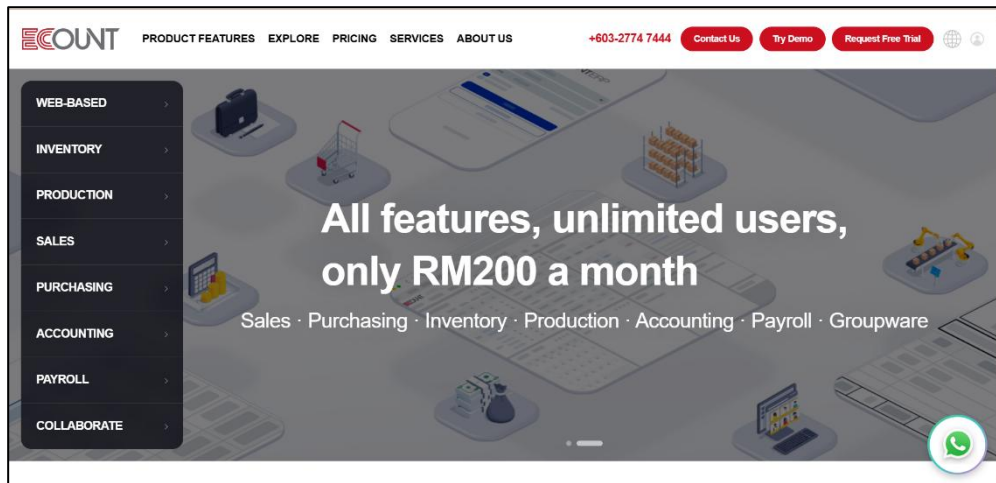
ECOUNT

PRODUCT FEATURES EXPLORE PRICING SERVICES ABOUT US

+603-2774 7444 Contact Us Try Demo Request Free Trial

WEB-BASED
INVENTORY
PRODUCTION
SALES
PURCHASING
ACCOUNTING
PAYROLL
COLLABORATE

All features, unlimited users, only RM200 a month

Sales · Purchasing · Inventory · Production · Accounting · Payroll · Groupware